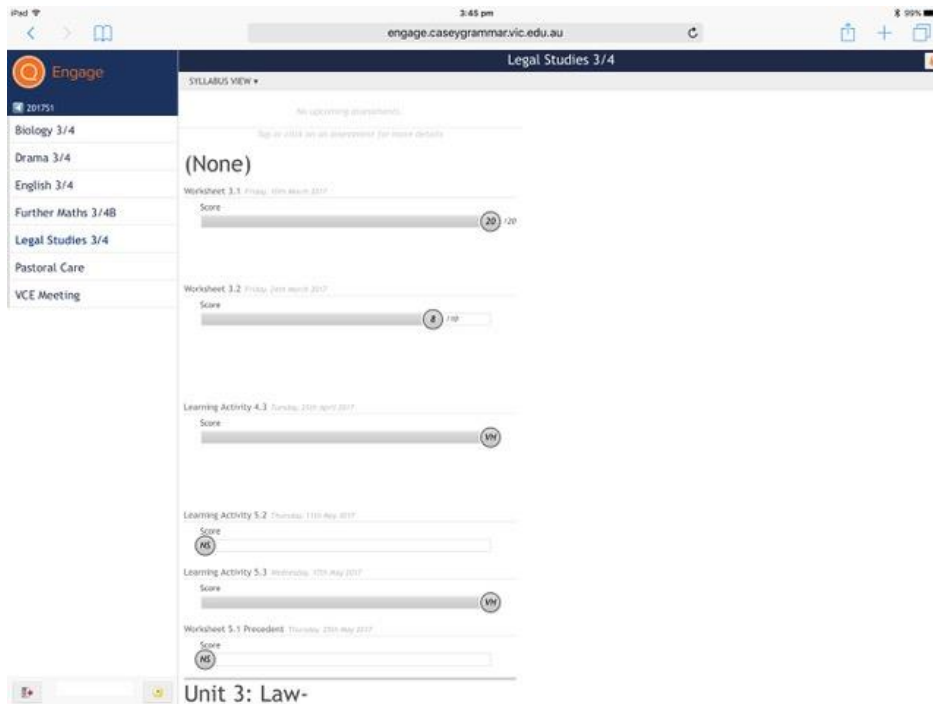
iPad

3:45 pm

99%

engage.caseygrammar.vic.edu.au

Engage

Legal Studies 3/4

SYLLABUS VIEW ▾

201751

Biology 3/4

Drama 3/4

English 3/4

Further Maths 3/4B

Legal Studies 3/4

Pastoral Care

VCE Meeting

No upcoming assessments

Tap or click on an assessment for more details

(None)

Worksheet 3.1 Friday, 10th March 2017

Score

20 /20

Worksheet 3.2 Friday, 24th March 2017

Score

8 /10

Learning Activity 4.3 Tuesday, 25th April 2017

Score

VH

Learning Activity 5.2 Thursday, 11th May 2017

Score

NS

Learning Activity 5.3 Wednesday, 17th May 2017

Score

VH

Worksheet 5.1 Precedent Thursday, 25th May 2017

Score

NS

Unit 3: Law-